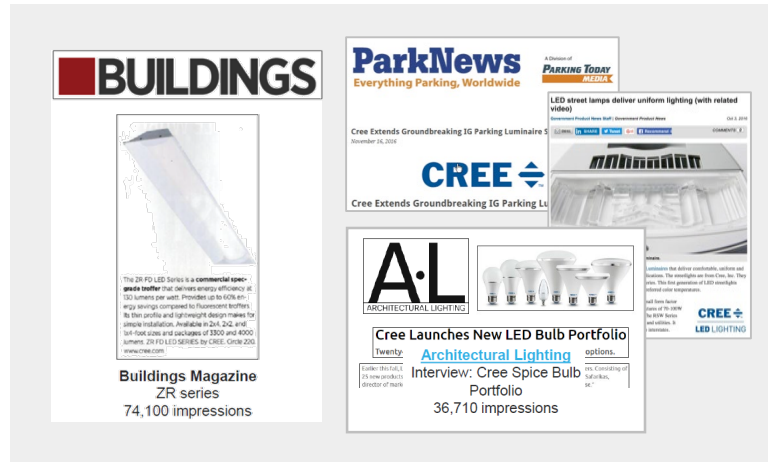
BUILDINGS

The ZR FD LED Series is a commercial specgrade troffer that delivers energy efficiency at 130 lumens per watt. Provides up to 60% energy savings compared to fluorescent troffers. Its thin profile and lightweight design makes for simple installation. Available in 2x4, 2x2, and 1x4-foot sizes and packages of 3300 and 4000 lumens. ZR FD LED SERIES by CREE. Circle 220. www.cree.com

Buildings Magazine
ZR series
74,100 impressions

ParkNews
Everything Parking, Worldwide
A Division of PARKING TODAY MEDIA

Cree Extends Groundbreaking IG Parking Luminaire S
November 16, 2016

CREE

Cree Extends Groundbreaking IG Parking Lu

LED street lamps deliver uniform lighting (with related video)

Government Product News Staff | Government Product News
Oct 3, 2016

COMMENTS

Luminaire that deliver comfortable, uniform and

CREE LED LIGHTING

A·L
ARCHITECTURAL LIGHTING

Cree Launches New LED Bulb Portfolio
Twenty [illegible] options.
Architectural Lighting
Interview: Cree Spice Bulb Portfolio
36,710 impressions